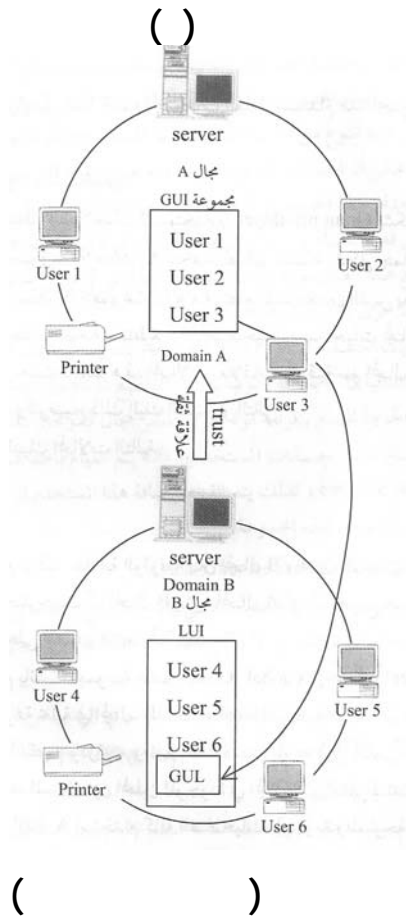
( )

server

مجال A

مجموعة GUI

User 1

User 2

User 3

User 1

User 2

Printer

Domain A

User 3

trust

علاقة ثقة

server

Domain B

مجال B

LUI

User 4

User 5

User 6

GUL

User 4

User 5

Printer

User 6

( )